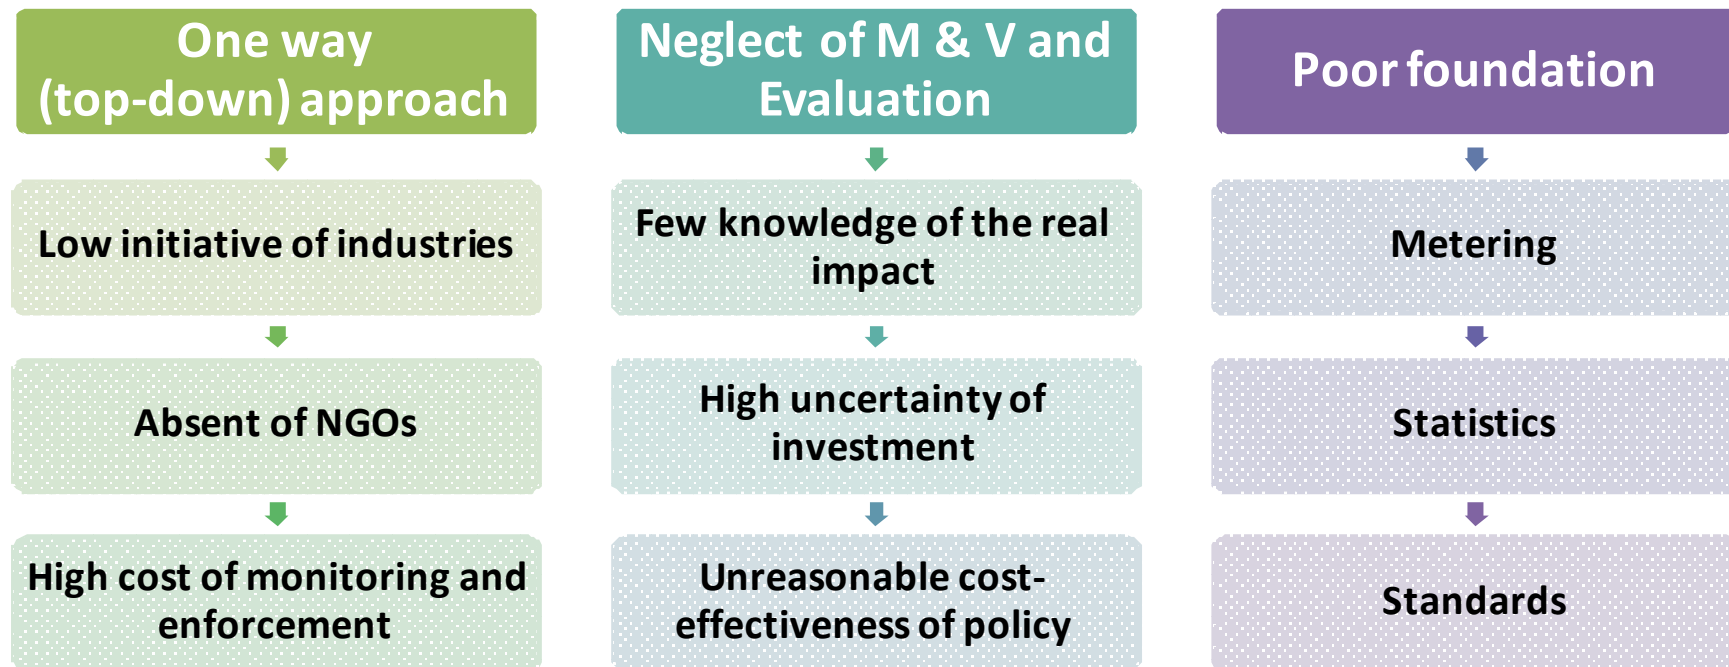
One way (top-down) approach

Low initiative of industries

Absent of NGOs

High cost of monitoring and enforcement

Neglect of M & V and Evaluation

Few knowledge of the real impact

High uncertainty of investment

Unreasonable cost-effectiveness of policy

Poor foundation

Metering

Statistics

Standards